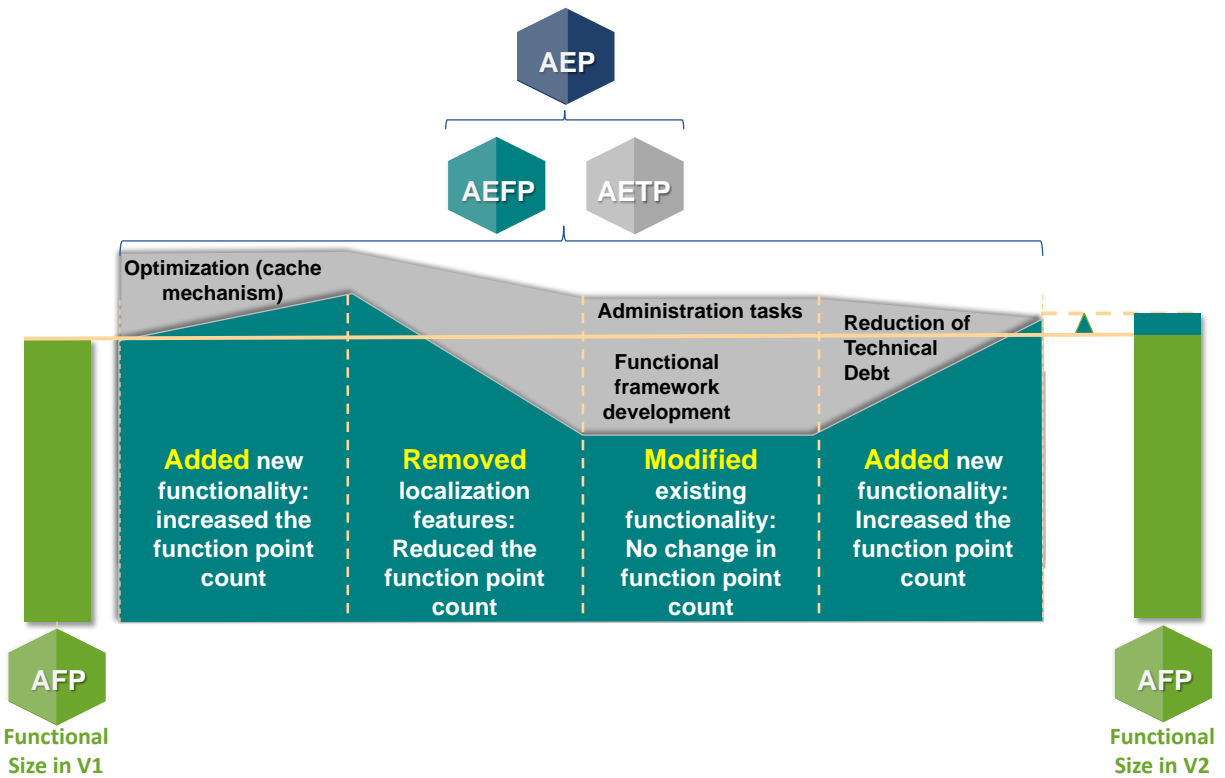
AEP

AEFP

AETP

Optimization (cache mechanism)

Administration tasks

Reduction of Technical Debt

Functional framework development

Added new functionality: increased the function point count

Removed localization features: Reduced the function point count

Modified existing functionality: No change in function point count

Added new functionality: Increased the function point count

AFP

Functional Size in V1

AFP

Functional Size in V2